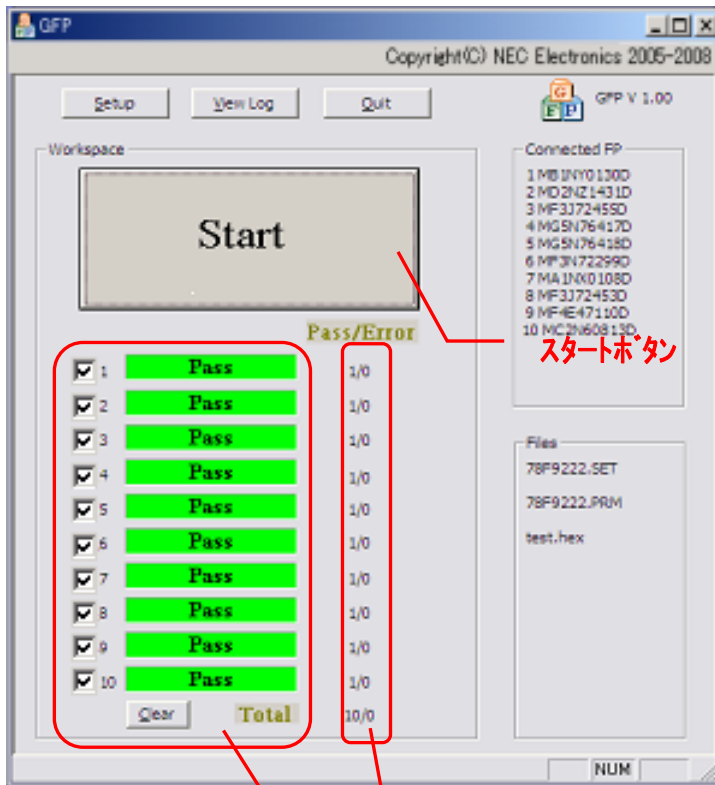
GFP

Copyright(C) NEC Electronics 2005-2008

Setup View Log Quit

GFP V 1.00

Workspace

Start

Pass/Error

スタートボタン

1 Pass 1/0
2 Pass 1/0
3 Pass 1/0
4 Pass 1/0
5 Pass 1/0
6 Pass 1/0
7 Pass 1/0
8 Pass 1/0
9 Pass 1/0
10 Pass 1/0

Clear Total 10/0

Connected FP
1 MB1NY0130D
2 MD2NZ1431D
3 MF3J72455D
4 MG5N76417D
5 MG5N76418D
6 MF3N72299D
7 MA1NX0108D
8 MF3J72453D
9 MF4E47110D
10 MC2N60813D

Files
78F9222.SET
78F9222.PRM
test.hex

NUM